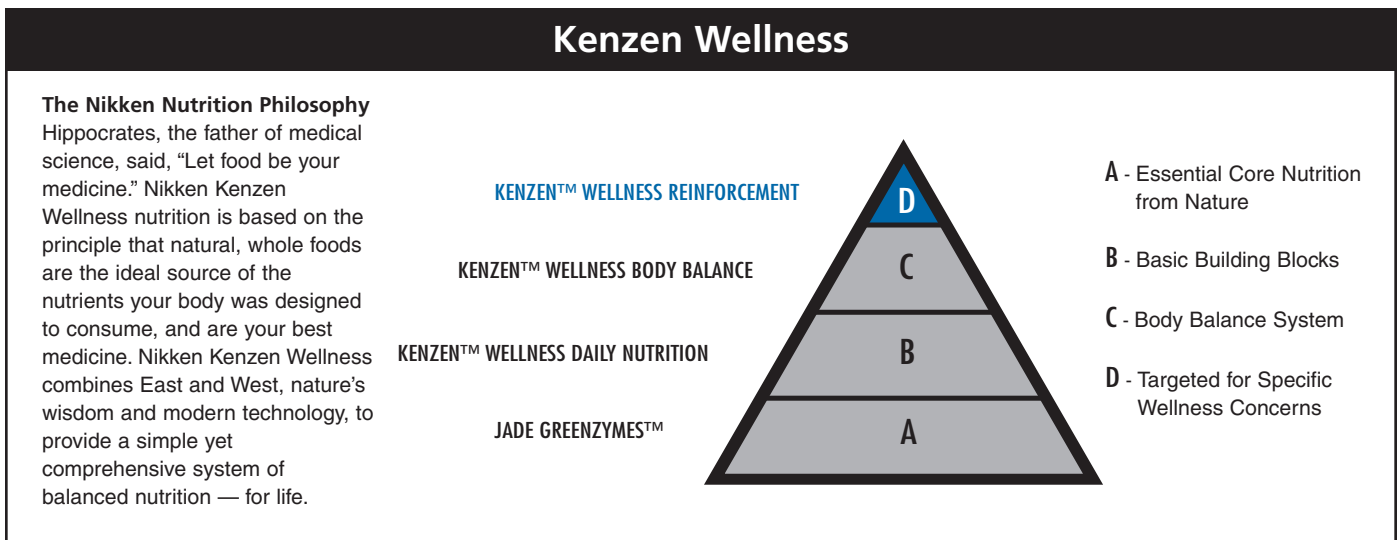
Kenzen Wellness

**The Nikken Nutrition Philosophy**
Hippocrates, the father of medical science, said, “Let food be your medicine.” Nikken Kenzen Wellness nutrition is based on the principle that natural, whole foods are the ideal source of the nutrients your body was designed to consume, and are your best medicine. Nikken Kenzen Wellness combines East and West, nature’s wisdom and modern technology, to provide a simple yet comprehensive system of balanced nutrition — for life.

KENZEN™ WELLNESS REINFORCEMENT
D
KENZEN™ WELLNESS BODY BALANCE
C
KENZEN™ WELLNESS DAILY NUTRITION
B
JADE GREENZYMES™
A

A - Essential Core Nutrition from Nature

B - Basic Building Blocks

C - Body Balance System

D - Targeted for Specific Wellness Concerns